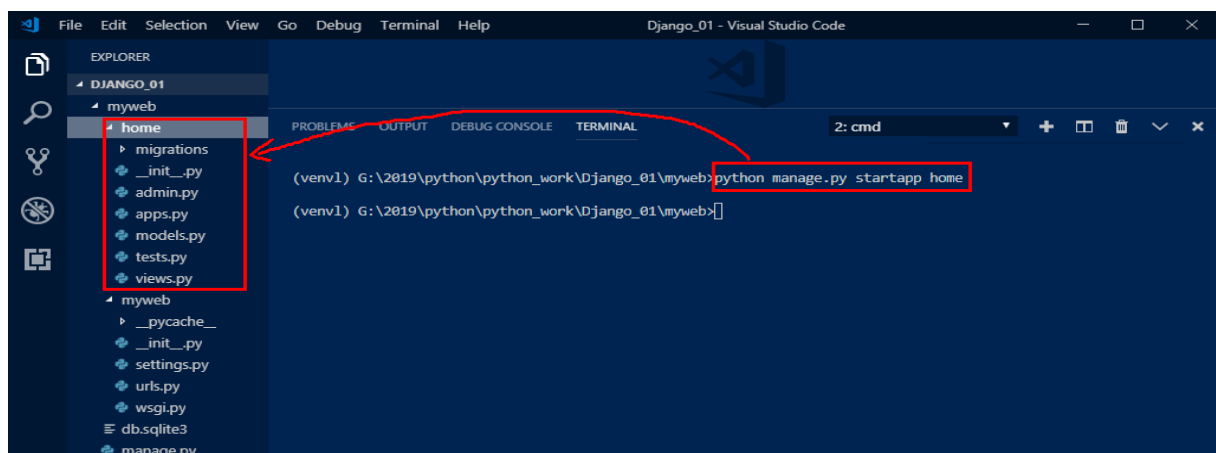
File Edit Selection View Go Debug Terminal Help Django_01 - Visual Studio Code

EXPLORER
DJANGO_01
myweb
home
migrations
__init__.py
admin.py
apps.py
models.py
tests.py
views.py
myweb
__pycache__
__init__.py
settings.py
urls.py
wsgi.py
db.sqlite3
manage.py

PROBLEMS OUTPUT DEBUG CONSOLE TERMINAL 2: cmd

(venvl) G:\2019\python\python_work\Django_01\myweb>python manage.py startapp home

(venvl) G:\2019\python\python_work\Django_01\myweb>